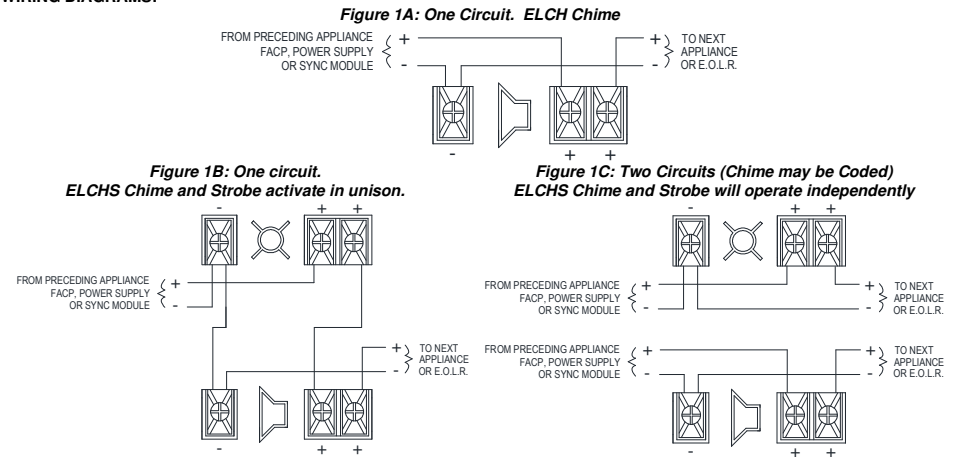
WIRING DIAGRAMS:

Figure 1A: One Circuit. ELCH Chime

FROM PRECEDING APPLIANCE FACP, POWER SUPPLY OR SYNC MODULE + -

+ - TO NEXT APPLIANCE OR E.O.L.R.

- + +

Figure 1B: One circuit. ELCHS Chime and Strobe activate in unison.

- + +

FROM PRECEDING APPLIANCE FACP, POWER SUPPLY OR SYNC MODULE + -

+ - TO NEXT APPLIANCE OR E.O.L.R.

- + +

Figure 1C: Two Circuits (Chime may be Coded) ELCHS Chime and Strobe will operate independently

- + +

FROM PRECEDING APPLIANCE FACP, POWER SUPPLY OR SYNC MODULE + -

+ - TO NEXT APPLIANCE OR E.O.L.R.

FROM PRECEDING APPLIANCE FACP, POWER SUPPLY OR SYNC MODULE + -

+ - TO NEXT APPLIANCE OR E.O.L.R.

- + +